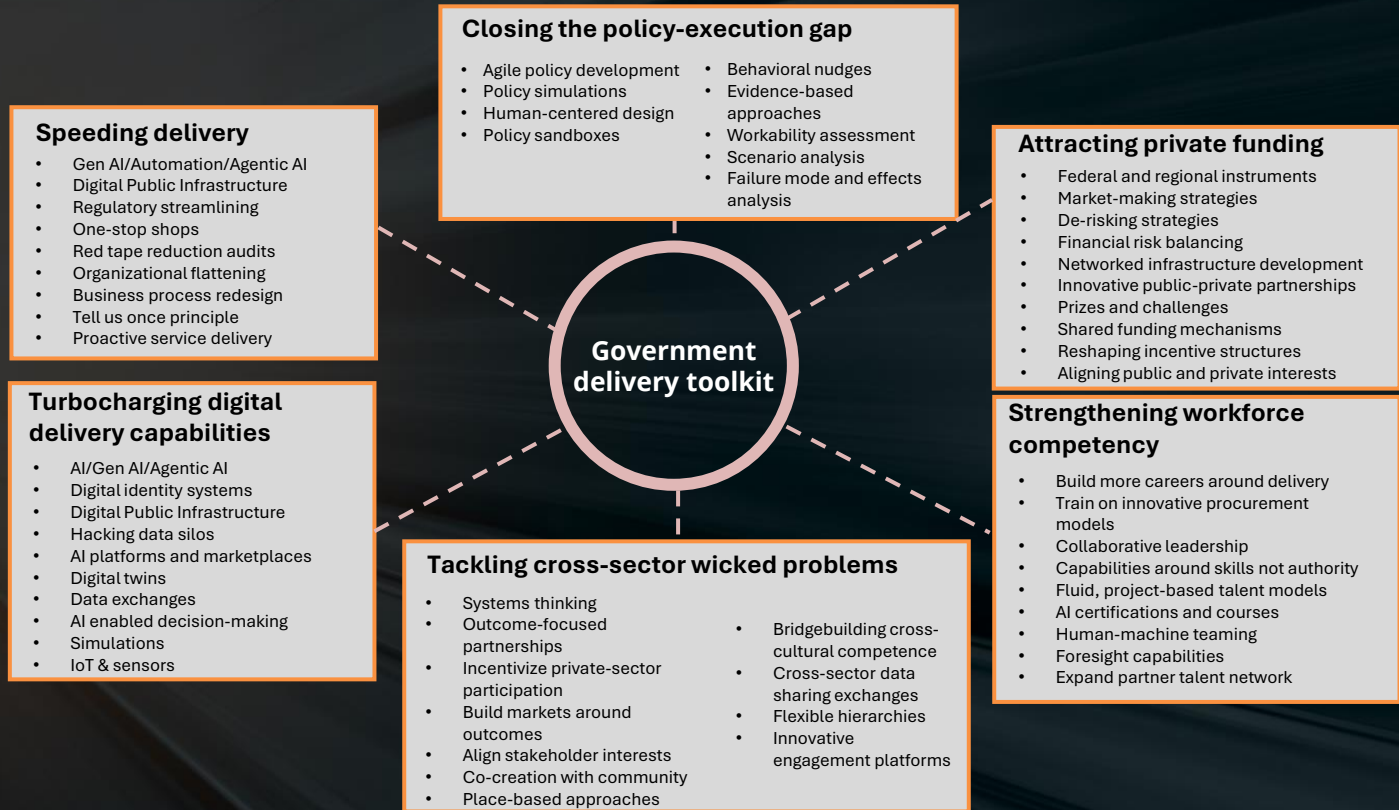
Closing the policy-execution gap

- Agile policy development
- Policy simulations
- Human-centered design
- Policy sandboxes

- Behavioral nudges
- Evidence-based approaches
- Workability assessment
- Scenario analysis
- Failure mode and effects analysis

Speeding delivery

- Gen AI/Automation/Agentic AI
- Digital Public Infrastructure
- Regulatory streamlining
- One-stop shops
- Red tape reduction audits
- Organizational flattening
- Business process redesign
- Tell us once principle
- Proactive service delivery

Attracting private funding

- Federal and regional instruments
- Market-making strategies
- De-risking strategies
- Financial risk balancing
- Networked infrastructure development
- Innovative public-private partnerships
- Prizes and challenges
- Shared funding mechanisms
- Reshaping incentive structures
- Aligning public and private interests

Government delivery toolkit

Turbocharging digital delivery capabilities

- AI/Gen AI/Agentic AI
- Digital identity systems
- Digital Public Infrastructure
- Hacking data silos
- AI platforms and marketplaces
- Digital twins
- Data exchanges
- AI enabled decision-making
- Simulations
- IoT & sensors

Strengthening workforce competency

- Build more careers around delivery
- Train on innovative procurement models
- Collaborative leadership
- Capabilities around skills not authority
- Fluid, project-based talent models
- AI certifications and courses
- Human-machine teaming
- Foresight capabilities
- Expand partner talent network

Tackling cross-sector wicked problems

- Systems thinking
- Outcome-focused partnerships
- Incentivize private-sector participation
- Build markets around outcomes
- Align stakeholder interests
- Co-creation with community
- Place-based approaches

- Bridgebuilding cross-cultural competence
- Cross-sector data sharing exchanges
- Flexible hierarchies
- Innovative engagement platforms